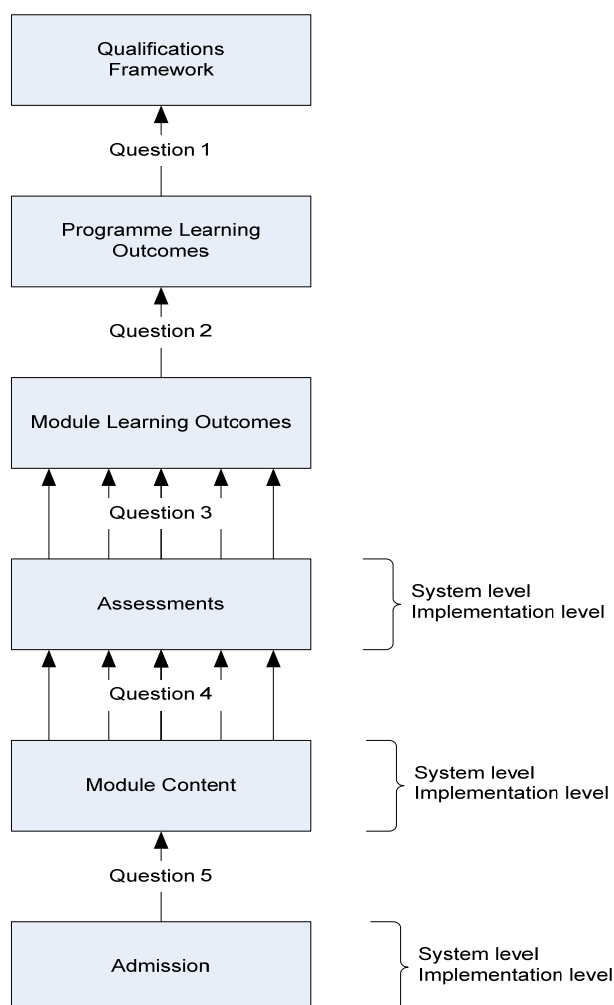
Qualifications Framework

Question 1

Programme Learning Outcomes

Question 2

Module Learning Outcomes

Question 3

Assessments

System level
Implementation level

Question 4

Module Content

System level
Implementation level

Question 5

Admission

System level
Implementation level